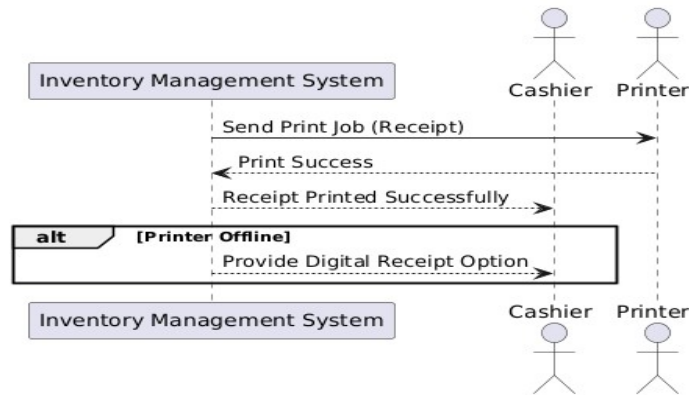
Inventory Management System

Cashier

Printer

Send Print Job (Receipt)

Print Success

Receipt Printed Successfully

alt

[Printer Offline]

Provide Digital Receipt Option

Inventory Management System

Cashier

Printer